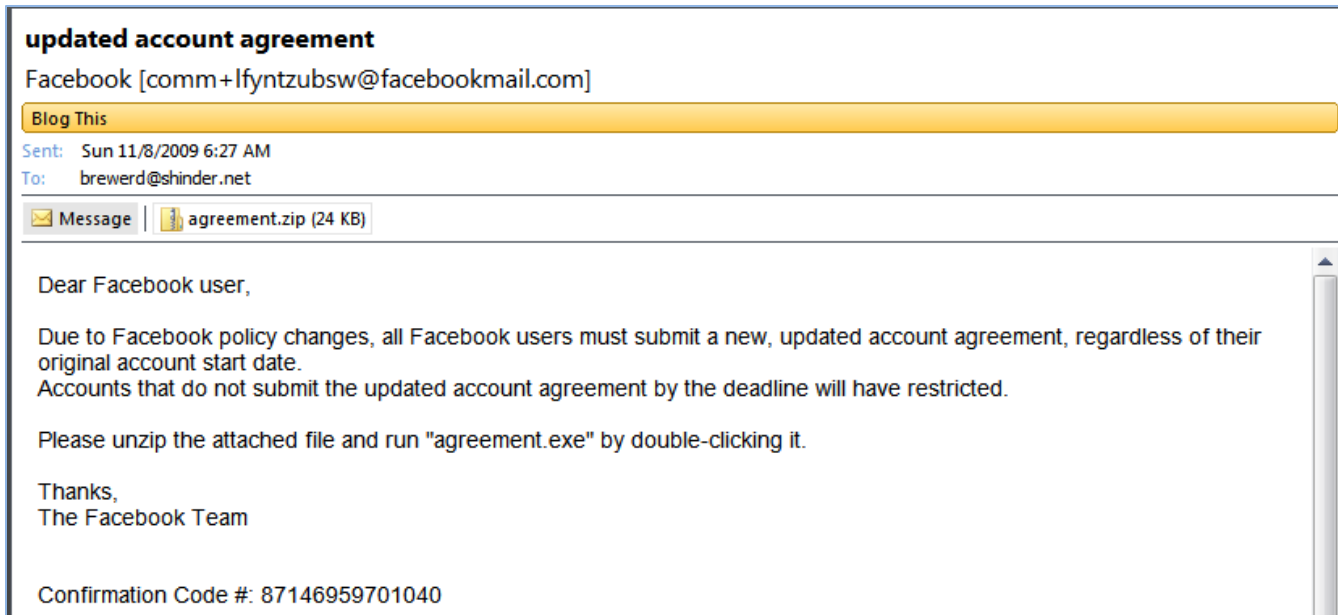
updated account agreement

Facebook [comm+lfyntzubsw@facebookmail.com]

Blog This

Sent: Sun 11/8/2009 6:27 AM
To: brewerd@shinder.net

Message | agreement.zip (24 KB)

Dear Facebook user,

Due to Facebook policy changes, all Facebook users must submit a new, updated account agreement, regardless of their original account start date.
Accounts that do not submit the updated account agreement by the deadline will have restricted.

Please unzip the attached file and run "agreement.exe" by double-clicking it.

Thanks,
The Facebook Team

Confirmation Code #: 87146959701040